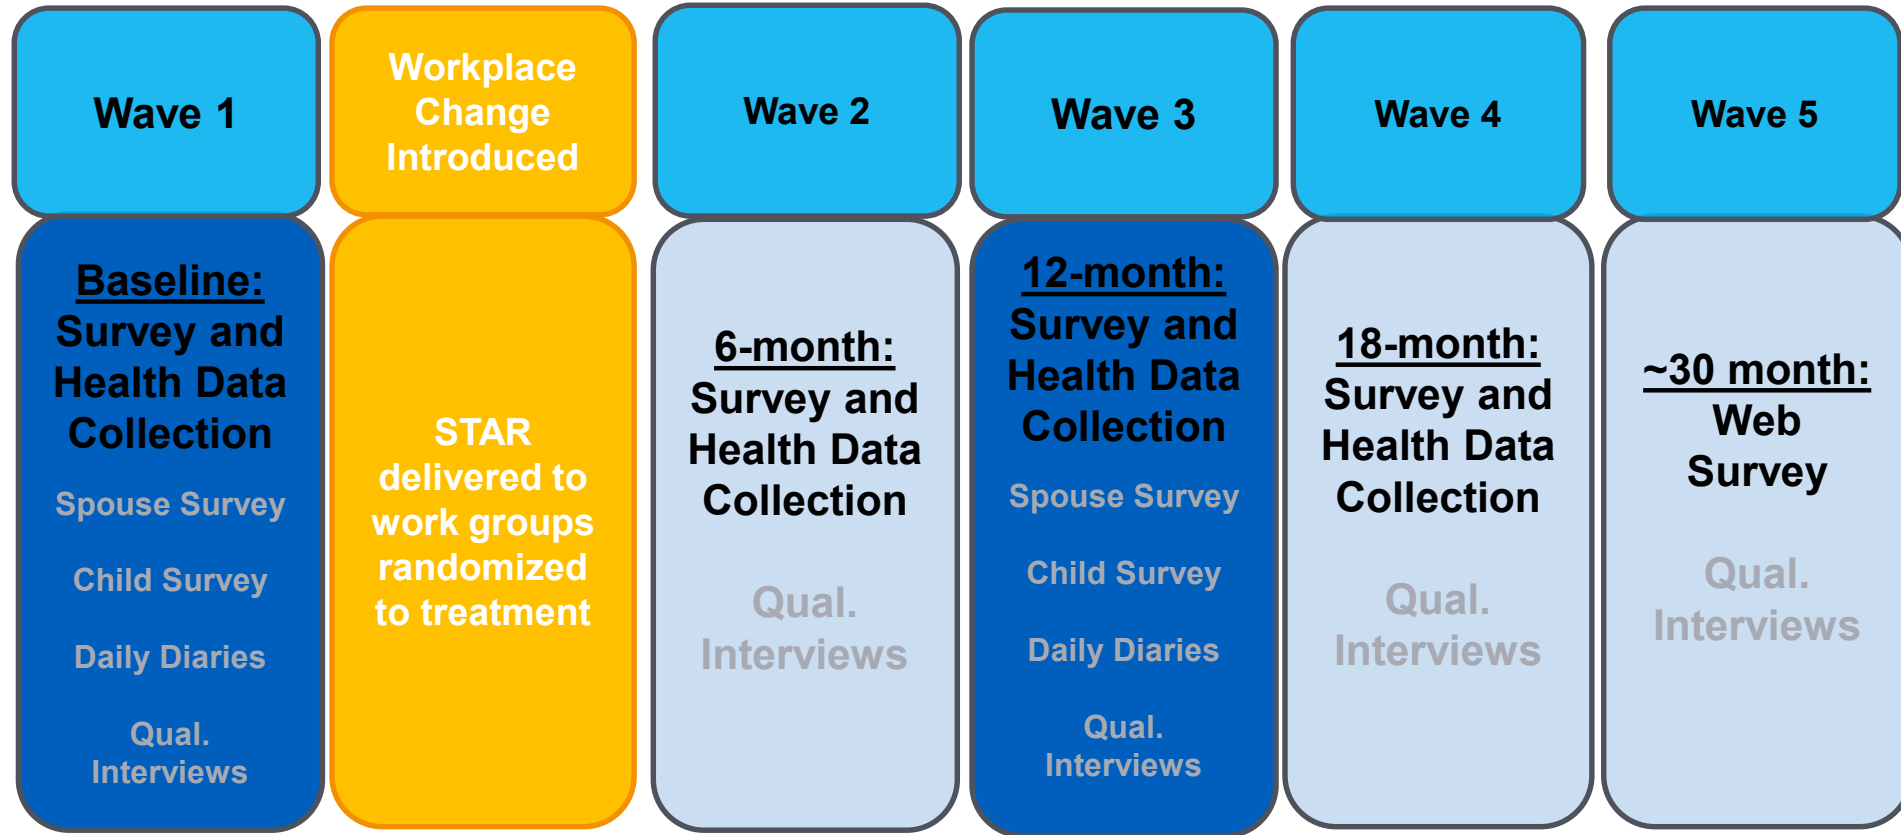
Wave 1

Baseline: Survey and Health Data Collection

Spouse Survey

Child Survey

Daily Diaries

Qual. Interviews

Workplace Change Introduced

STAR delivered to work groups randomized to treatment

Wave 2

6-month: Survey and Health Data Collection

Qual. Interviews

Wave 3

12-month: Survey and Health Data Collection

Spouse Survey

Child Survey

Daily Diaries

Qual. Interviews

Wave 4

18-month: Survey and Health Data Collection

Qual. Interviews

Wave 5

~30 month: Web Survey

Qual. Interviews